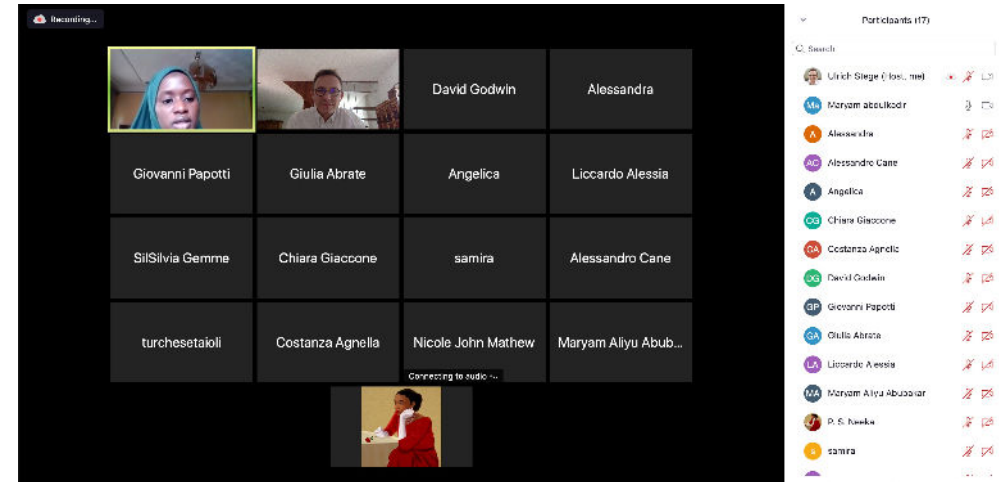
Recording...

David Godwin

Alessandra

Giovanni Papotti

Giulia Abrate

Angelica

Liccardo Alessia

SilSilvia Gemme

Chiara Giaccone

samira

Alessandro Cane

turchesetaioli

Costanza Agnella

Nicole John Mathew

Maryam Aliyu Abub...

Connecting to audio ...

Participants (17)

Search

Ulrich Siege (Host, me)

Ma Maryam abdulkadir

A Alessandra

AC Alessandro Cane

A Angelica

CG Chiara Giaccone

CA Costanza Agnella

DG David Godwin

GP Giovanni Papotti

GA Giulia Abrate

LA Liccardo Alessia

MA Maryam Aliyu Abubakar

P. S. Neeka

S samira